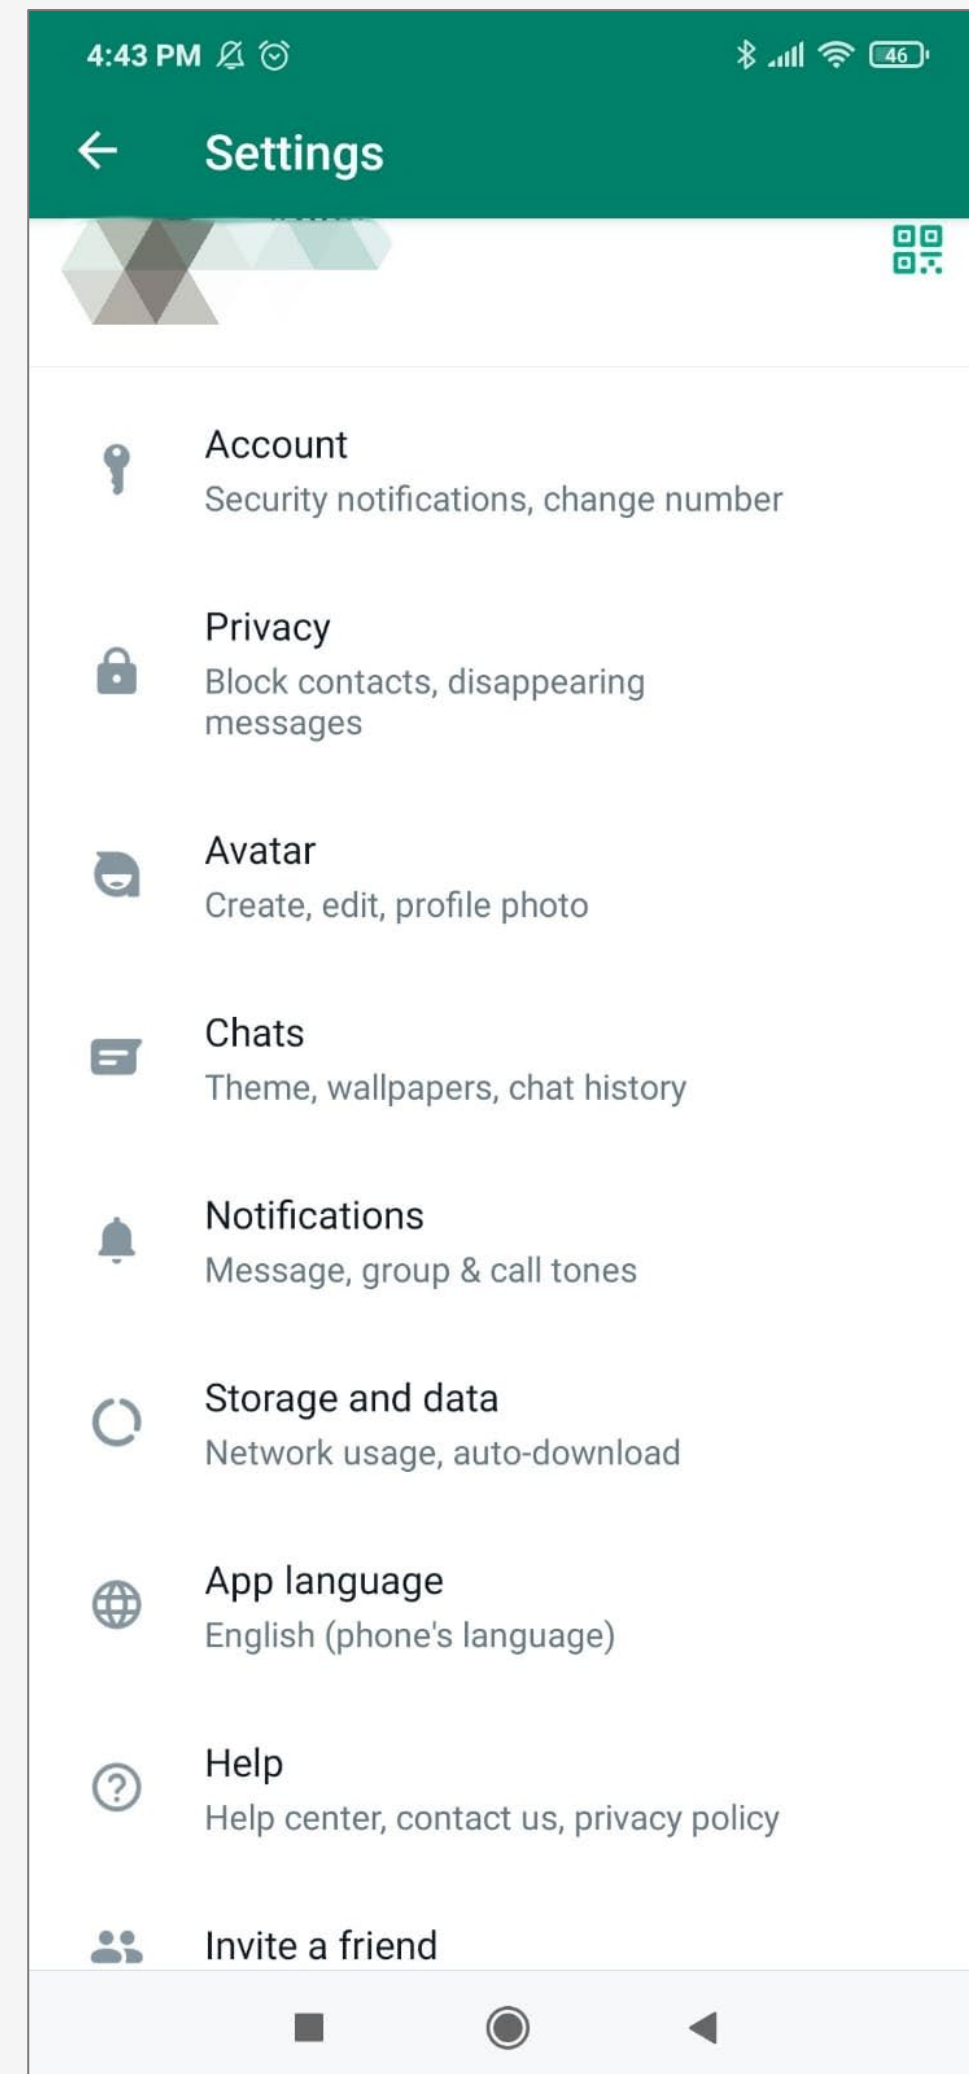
4:43 PM 46

Settings

Account
Security notifications, change number

Privacy
Block contacts, disappearing messages

Avatar
Create, edit, profile photo

Chats
Theme, wallpapers, chat history

Notifications
Message, group & call tones

Storage and data
Network usage, auto-download

App language
English (phone's language)

Help
Help center, contact us, privacy policy

Invite a friend